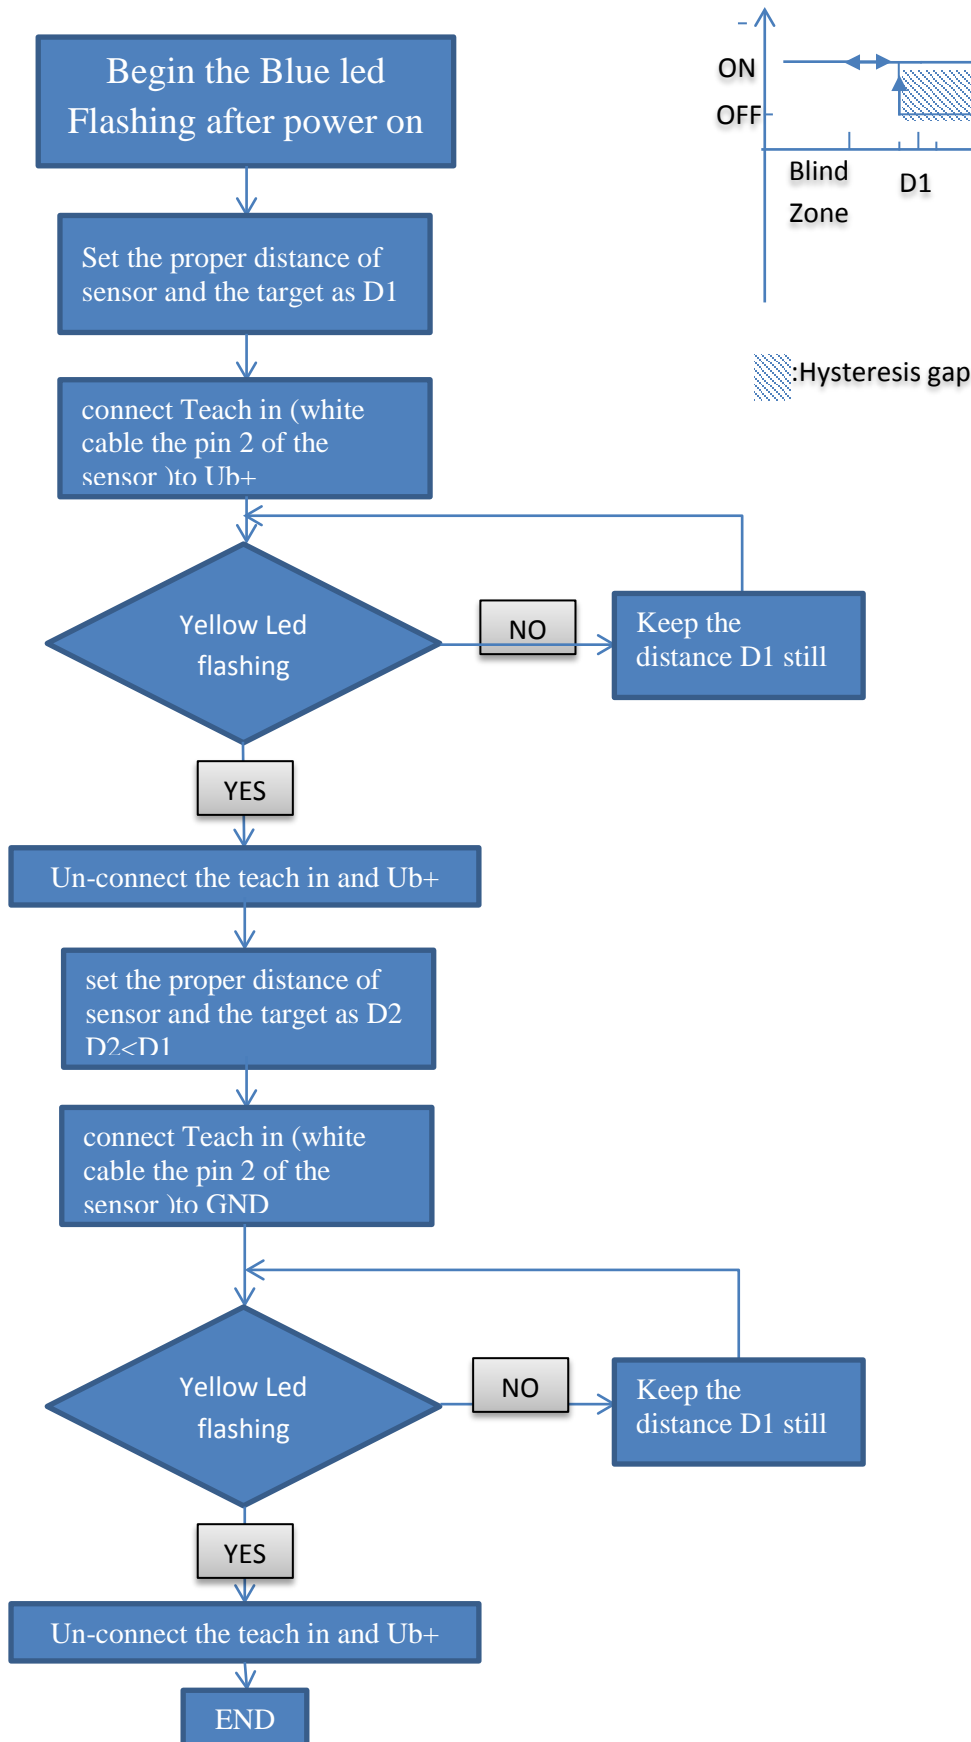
Begin the Blue led Flashing after power on

ON

OFF

Blind Zone

D1

:Hysteresis gap

Set the proper distance of sensor and the target as D1

connect Teach in (white cable the pin 2 of the sensor )to Ub+

Yellow Led flashing

NO

Keep the distance D1 still

YES

Un-connect the teach in and Ub+

set the proper distance of sensor and the target as D2 D2<D1

connect Teach in (white cable the pin 2 of the sensor )to GND

Yellow Led flashing

NO

Keep the distance D1 still

YES

Un-connect the teach in and Ub+

END